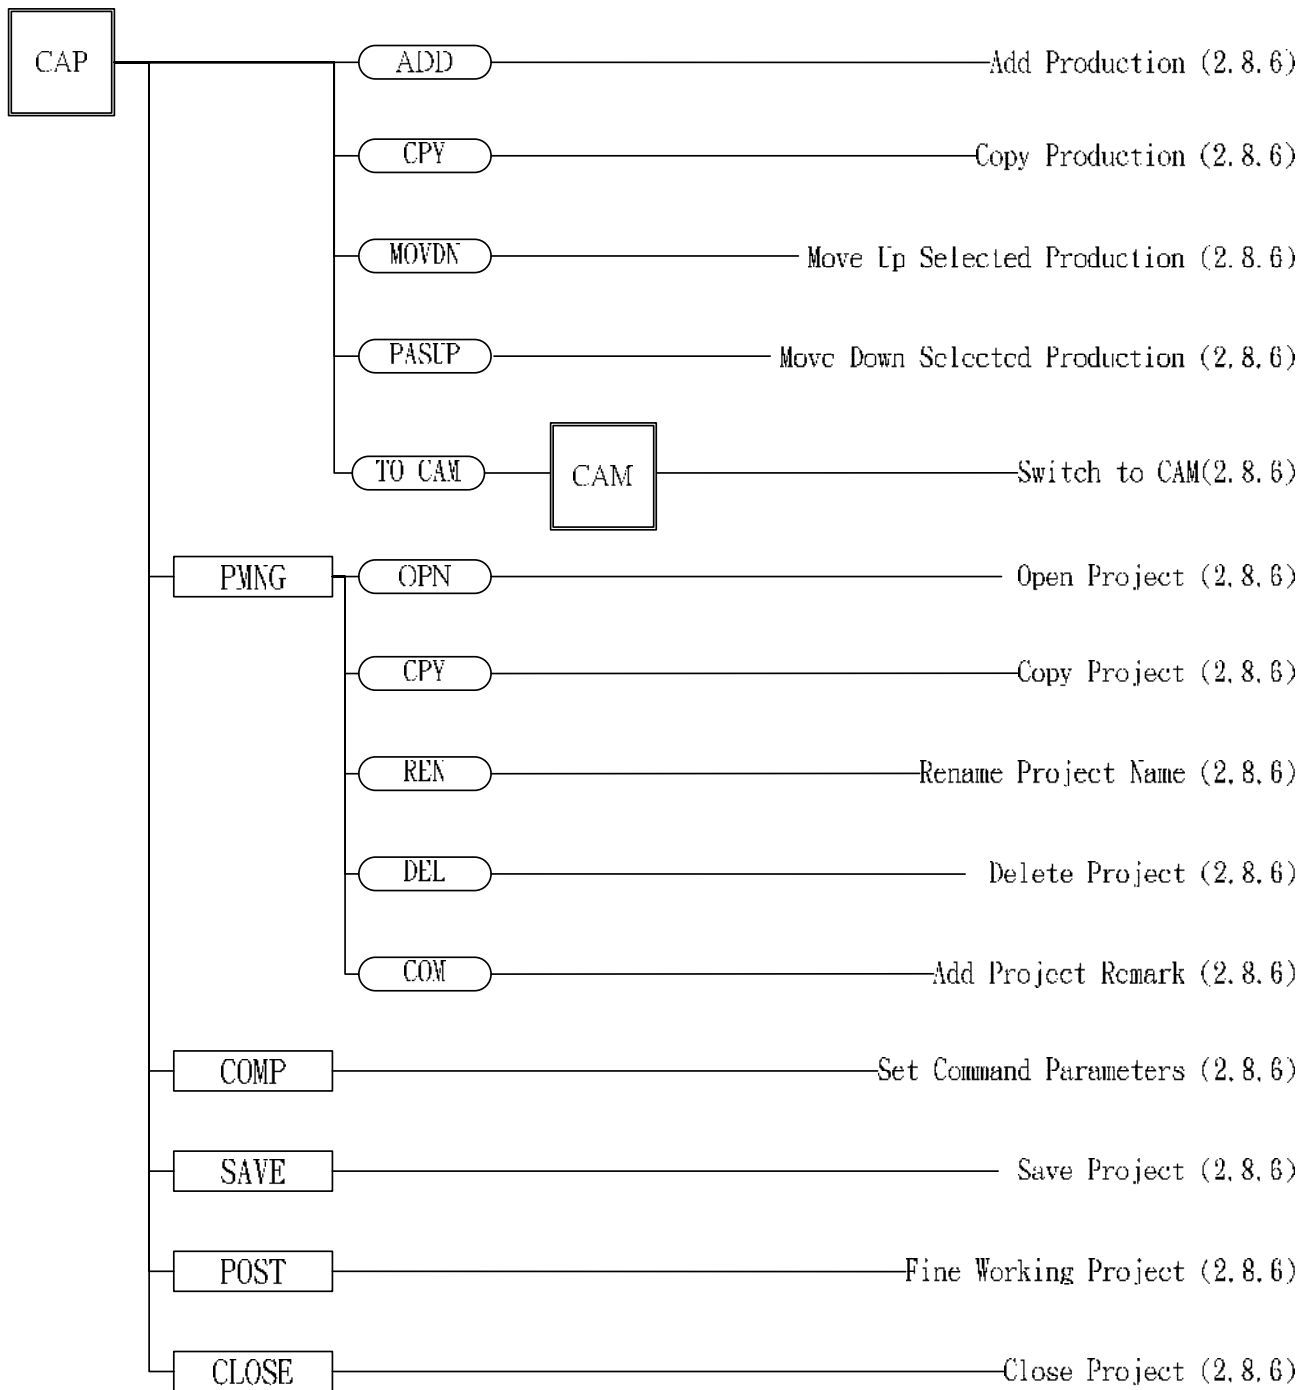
CAP

ADD — Add Production (2.8.6)

CPY — Copy Production (2.8.6)

MOVDN — Move Up Selected Production (2.8.6)

PASUP — Move Down Selected Production (2.8.6)

TO CAM — CAM — Switch to CAM(2.8.6)

PMNG

OPN — Open Project (2.8.6)

CPY — Copy Project (2.8.6)

REN — Rename Project Name (2.8.6)

DEL — Delete Project (2.8.6)

COM — Add Project Remark (2.8.6)

COMP — Set Command Parameters (2.8.6)

SAVE — Save Project (2.8.6)

POST — Fine Working Project (2.8.6)

CLOSE — Close Project (2.8.6)